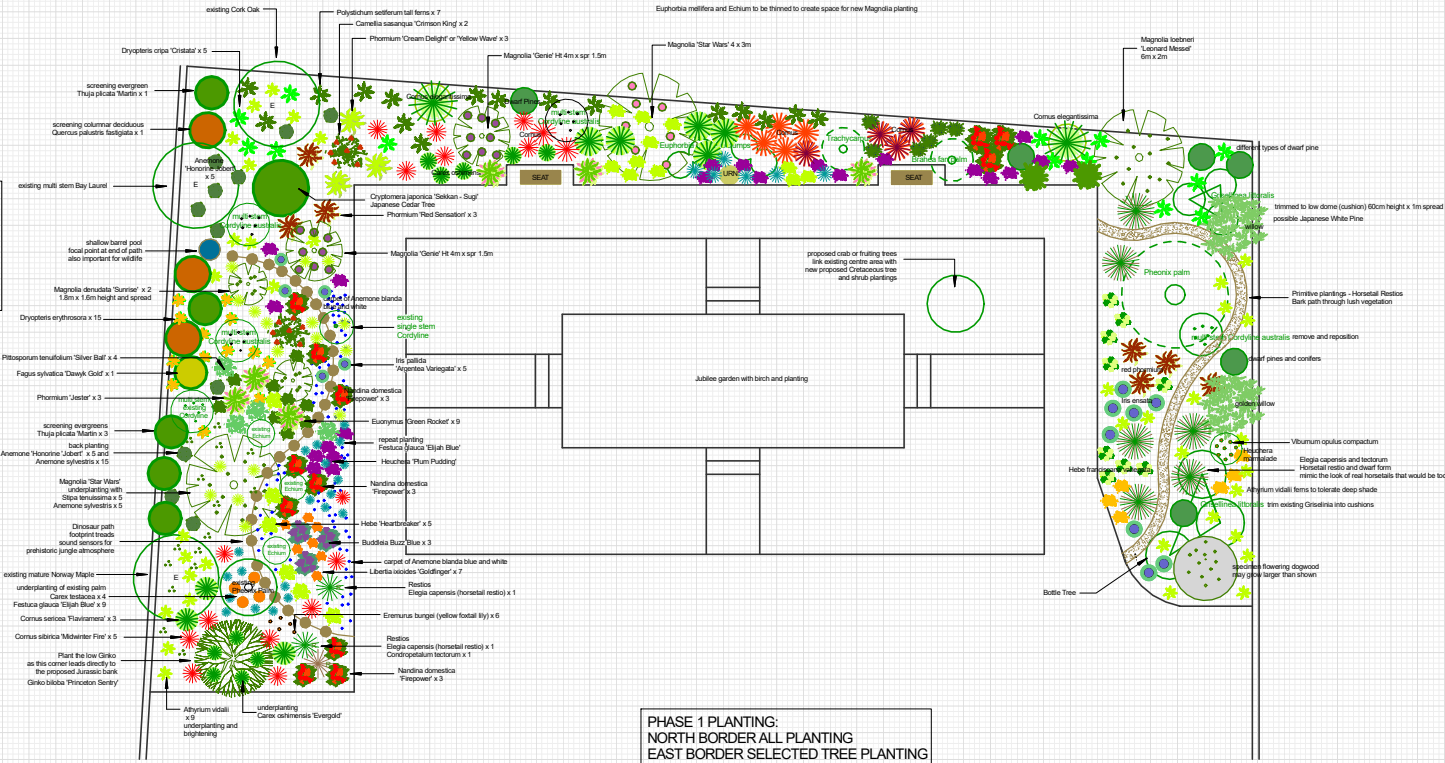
existing Cork Oak
Polystichum setiferum tall ferns x 7
Camellia sasanqua 'Crimson King' x 2
Euphorbia mellifera and Echium to be thinned to create space for new Magnolia planting
Phormium 'Cream Delight' or 'Yellow Wave' x 3
Dryopteris cripa 'Cristata' x 5
Magnolia 'Genie' Ht 4m x spr 1.5m
Magnolia 'Star Wars' 4 x 3m
Magnolia loebneri 'Leonard Messel' 6m x 2m
screening evergreen Thuja plicata 'Martin' x 1
screening columnar deciduous Quercus palustris fastigiata x 1
Cornus elegantissima
Dwarf Pine
multistem Cordyline australis
Cornus
Euphorbia
Clumps
Cornus
Trachycarpus
Braheа fan palm
Cornus elegantissima
different types of dwarf pine
Anemone 'Honorine Jobert' x 5
E
Cornus
SEAT
URN
SEAT
existing multi stem Bay Laurel
Cryptomera japonica 'Sekkan - Sugi' Japanese Cedar Tree
Phormium 'Red Sensation' x 3
multi stem Cordyline australis
Griselinia littoralis
trimmed to low dome (cushion) 60cm height x 1m spread
possible Japanese White Pine
willow
shallow barrel pool focal point at end of path also important for wildlife
Magnolia 'Genie' Ht 4m x spr 1.5m
proposed crab or fruiting trees link existing centre area with new proposed Cretaceous tree and shrub plantings
Pheonix palm
Magnolia denudata 'Sunrise' x 2 1.8m x 1.6m height and spread
carpet of Anemone blanda blue and white
Primitive plantings - Horsetail Restios Bark path through lush vegetation
Dryopteris erythrosora x 15
existing single stem Cordyline
multi stem Cordyline australis
remove and reposition
Pittosporum tenuifolium 'Silver Ball' x 4
dwarf pines and conifers
Fagus sylvatica 'Dawyk Gold' x 1
Iris pallida 'Argentea Variegata' x 5
Jubilee garden with birch and planting
red phormium
Phormium 'Jester' x 3
multi stem existing Cordyline
Nandina domestica 'Firepower' x 3
Iris ensata
golden willow
Euonymus 'Green Rocket' x 9
screening evergreens Thuja plicata 'Martin' x 3
existing Echium
Viburnum opulus compactum
back planting Anemone 'Honorine 'Jobert' x 5 and Anemone sylvestris x 15
repeat planting Festuca glauca 'Elijah Blue'
Heuchera 'Plum Pudding'
Heuchera marmalade
Hebe franciscana 'Variegata'
Elegia capensis and tectorum Horsetail restio and dwarf form mimic the look of real horsetails that would be too
Magnolia 'Star Wars' underplanting with Stipa tenuissima x 5 Anemone sylvestris x 5
existing Echium
Nandina domestica 'Firepower' x 3
Athyrium vidalii ferns to tolerate deep shade
Hebe 'Heartbreaker' x 5
Griselinia littoralis
trim existing Griselinia into cushions
Dinosaur path footprint treads sound sensors for prehistoric jungle atmosphere
Buddleia Buzz Blue x 3
existing Echium
specimen flowering dogwood may grow larger than shown
carpet of Anemone blanda blue and white
existing mature Norway Maple
E
Libertia ixioides 'Goldfinger' x 7
underplanting of existing palm Carex testacea x 4 Festuca glauca 'Elijah Blue' x 9
existing Pheonix Palm
Restios Elegia capensis (horsetail restio) x 1
Bottle Tree
Eremurus bungei (yellow foxtail lily) x 6
Cornus sericea 'Flaviramera' x 3
Cornus sibrica 'Midwinter Fire' x 5
Restios Elegia capensis (horsetail restio) x 1 Condropetalum tectorum x 1
Plant the low Ginko as this corner leads directly to the proposed Jurassic bank
Ginko biloba 'Princeton Sentry'
Nandina domestica 'Firepower' x 3
Athyrium vidalii x 9 underplanting and brightening
underplanting Carex oshimensis 'Evergold'
PHASE 1 PLANTING:
NORTH BORDER ALL PLANTING
EAST BORDER SELECTED TREE PLANTING